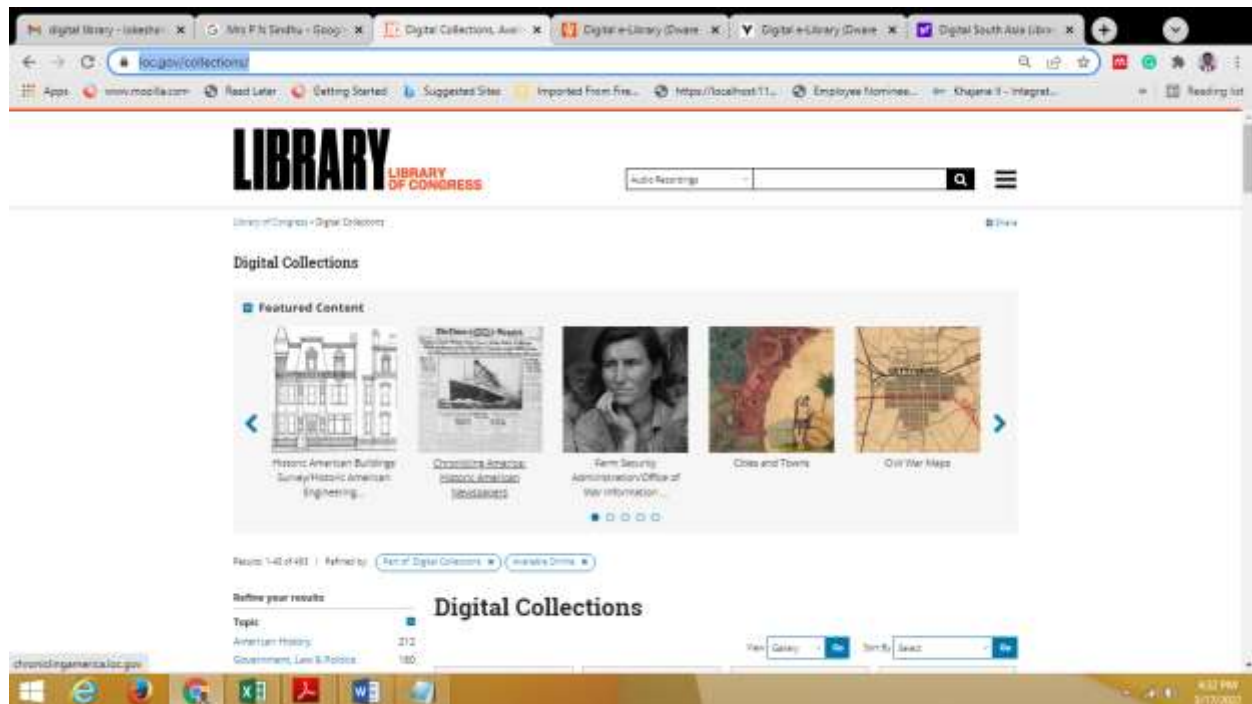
digital library - lokesh | Mrs P N Sindhu - Goog | Digital Collections, Avai | Digital e-Library (Dware | Digital e-Library (Dware | Digital South Asia Libr

loc.gov/collections/

Apps | www.mozilla.com | Read Later | Getting Started | Suggested Sites | Imported From Fire... | https://localhost:11... | Employee Nominee... | Khajane II - Integrat... | Reading list

LIBRARY LIBRARY OF CONGRESS

Audio Recordings

Library of Congress › Digital Collections

Share

Digital Collections

Featured Content

Historic American Buildings Survey/Historic American Engineering...

Chronicling America: Historic American Newspapers

Farm Security Administration/Office of War Information...

Cities and Towns

Civil War Maps

Results: 1-40 of 483 | Refined by: Part of: Digital Collections × | Available Online ×

Refine your results

Topic

American History 212

Government, Law & Politics 180

Digital Collections

View Gallery Go

Sort By Select Go

chroniclingamerica.loc.gov

4:32 PM
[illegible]